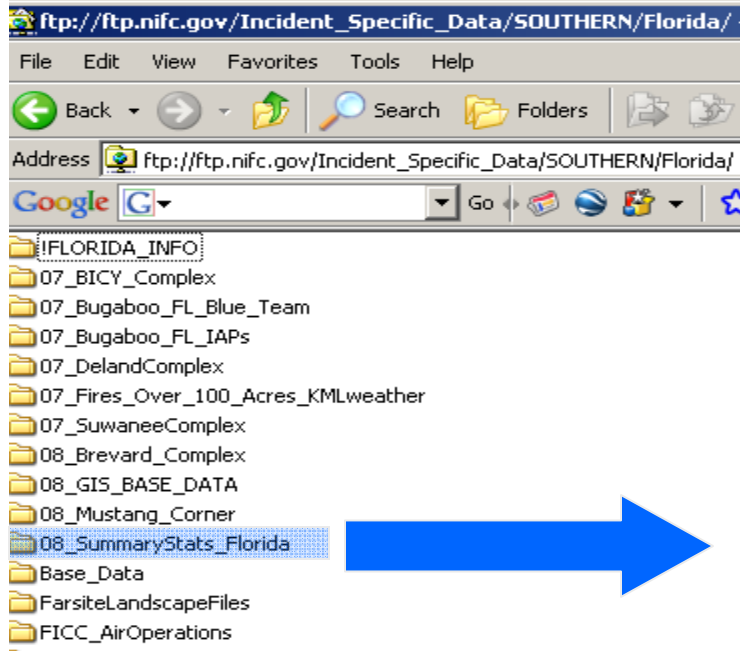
ftp://ftp.nifc.gov/Incident_Specific_Data/SOUTHERN/Florida/

File Edit View Favorites Tools Help

Back Search Folders

Address ftp://ftp.nifc.gov/Incident_Specific_Data/SOUTHERN/Florida/

Google Go

!FLORIDA_INFO
07_BICY_Complex
07_Bugaboo_FL_Blue_Team
07_Bugaboo_FL_IAPs
07_DelandComplex
07_Fires_Over_100_Acres_KMLweather
07_SuwaneeComplex
08_Brevard_Complex
08_GIS_BASE_DATA
08_Mustang_Corner
08_SummaryStats_Florida
Base_Data
FarsiteLandscapeFiles
FICC_AirOperations